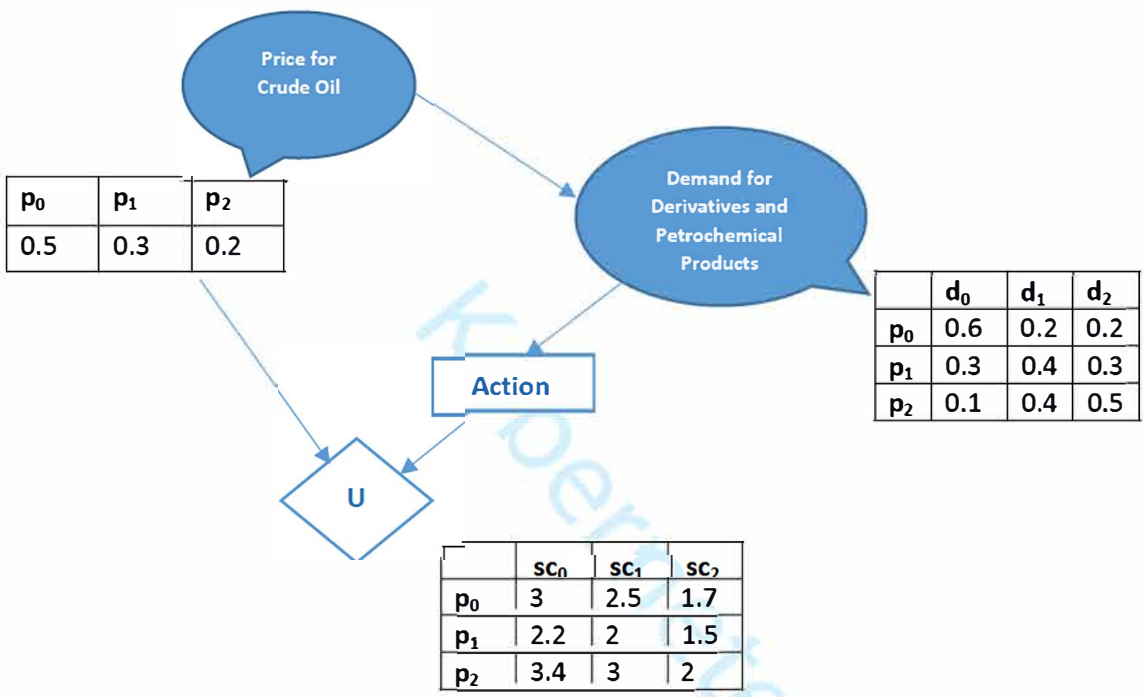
Price for Crude Oil

| $p_0$ | $p_1$ | $p_2$ |
|---|---|---|
| 0.5 | 0.3 | 0.2 |

Demand for Derivatives and Petrochemical Products

| | $d_0$ | $d_1$ | $d_2$ |
|---|---|---|---|
| $p_0$ | 0.6 | 0.2 | 0.2 |
| $p_1$ | 0.3 | 0.4 | 0.3 |
| $p_2$ | 0.1 | 0.4 | 0.5 |

Action

U

| | $sc_0$ | $sc_1$ | $sc_2$ |
|---|---|---|---|
| $p_0$ | 3 | 2.5 | 1.7 |
| $p_1$ | 2.2 | 2 | 1.5 |
| $p_2$ | 3.4 | 3 | 2 |

Kpermata